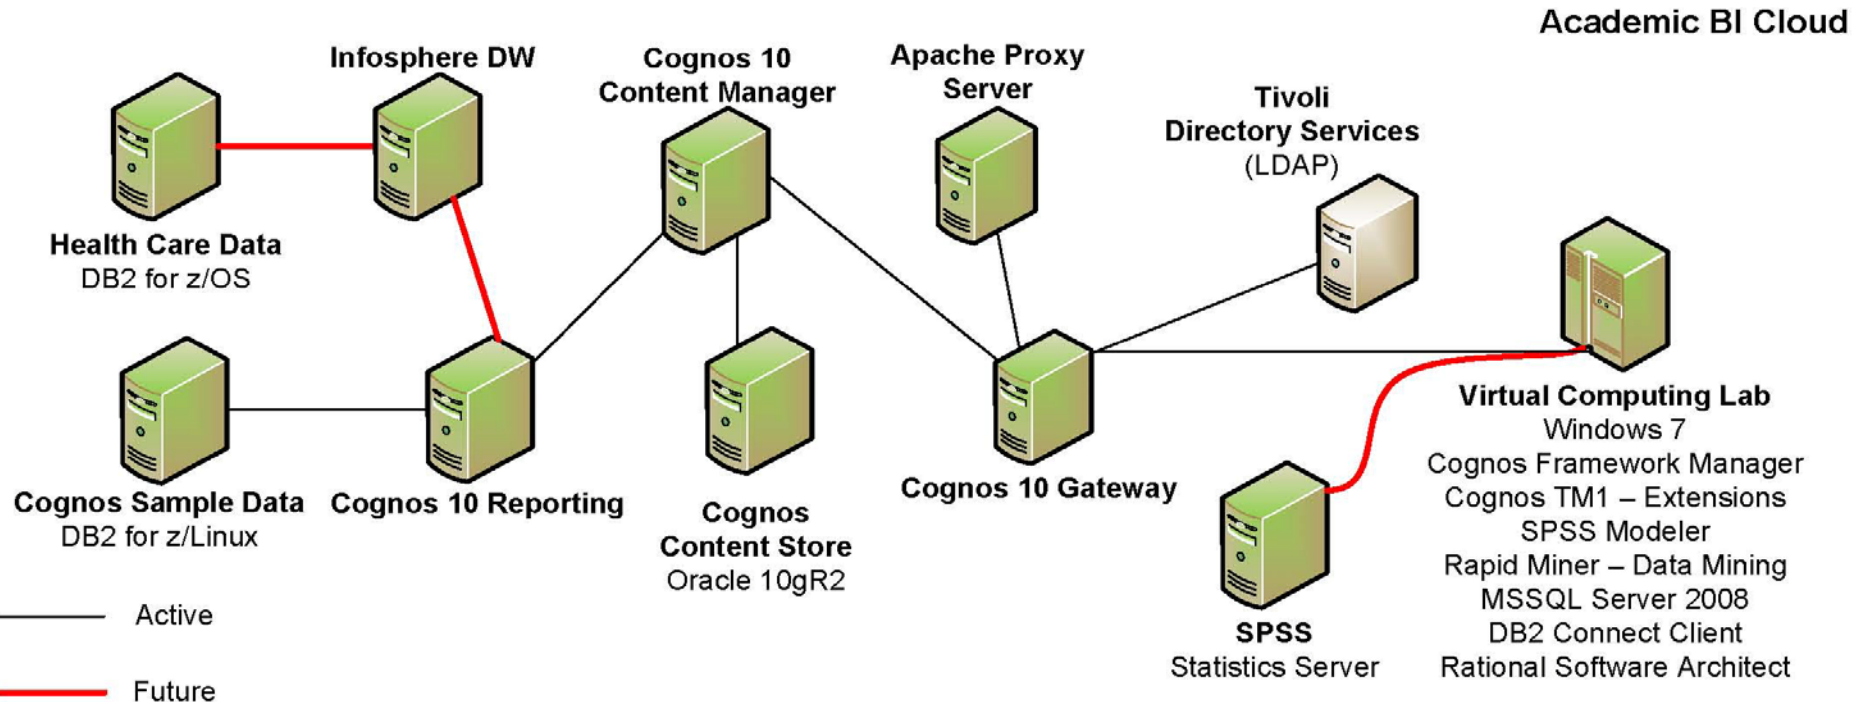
Academic BI Cloud

Infosphere DW

Cognos 10 Content Manager

Apache Proxy Server

Tivoli Directory Services (LDAP)

Health Care Data
DB2 for z/OS

Cognos Sample Data
DB2 for z/Linux

Cognos 10 Reporting

Cognos Content Store
Oracle 10gR2

Cognos 10 Gateway

Virtual Computing Lab
Windows 7
Cognos Framework Manager
Cognos TM1 – Extensions
SPSS Modeler
Rapid Miner – Data Mining
MSSQL Server 2008
DB2 Connect Client
Rational Software Architect

SPSS
Statistics Server

Active

Future